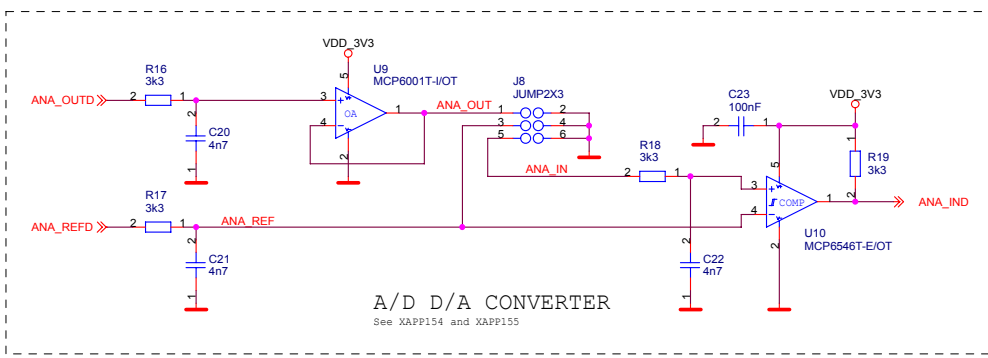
VDD_3V3
U9
MCP6001T-I/OT
R16
3k3
ANA_OUTD
2
1
3
5
4
OA
1
ANA_OUT
2
C20
4n7
2
1
J8
JUMP2X3
1
2
3
4
5
6
C23
100nF
2
1
VDD_3V3
R18
3k3
ANA_IN
2
1
5
R19
3k3
1
2
3
COMP
1
ANA_IND
4
2
U10
MCP6546T-E/OT
R17
3k3
ANA_REFD
2
1
ANA_REF
2
C21
4n7
1
2
C22
4n7
1
A/D D/A CONVERTER
See XAPP154 and XAPP155